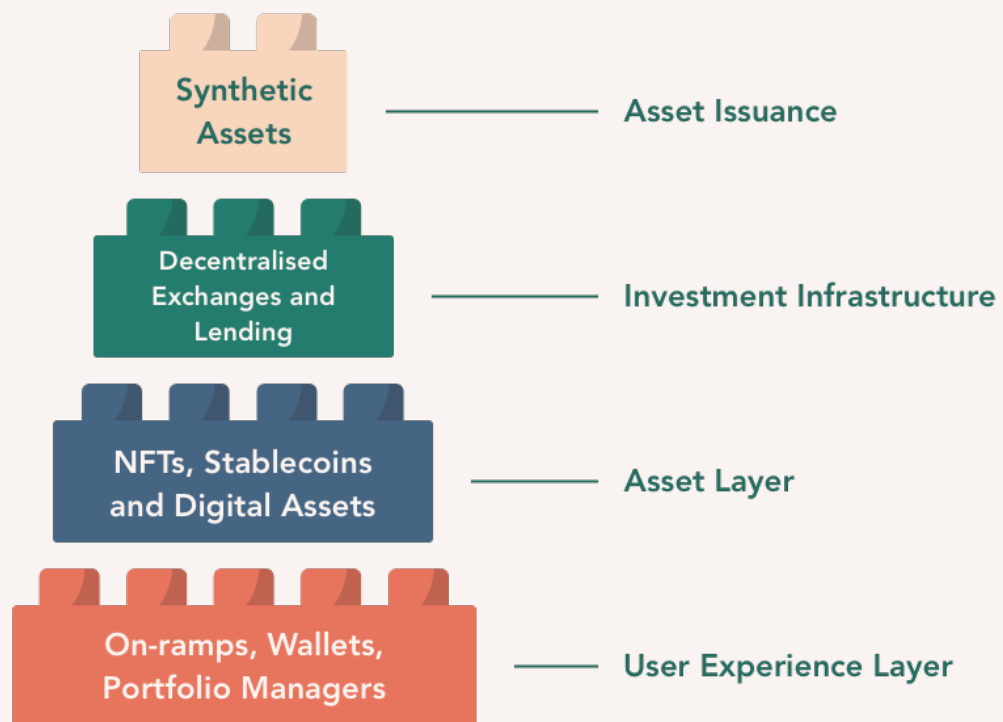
Synthetic Assets

Asset Issuance

Decentralised Exchanges and Lending

Investment Infrastructure

NFTs, Stablecoins and Digital Assets

Asset Layer

On-ramps, Wallets, Portfolio Managers

User Experience Layer